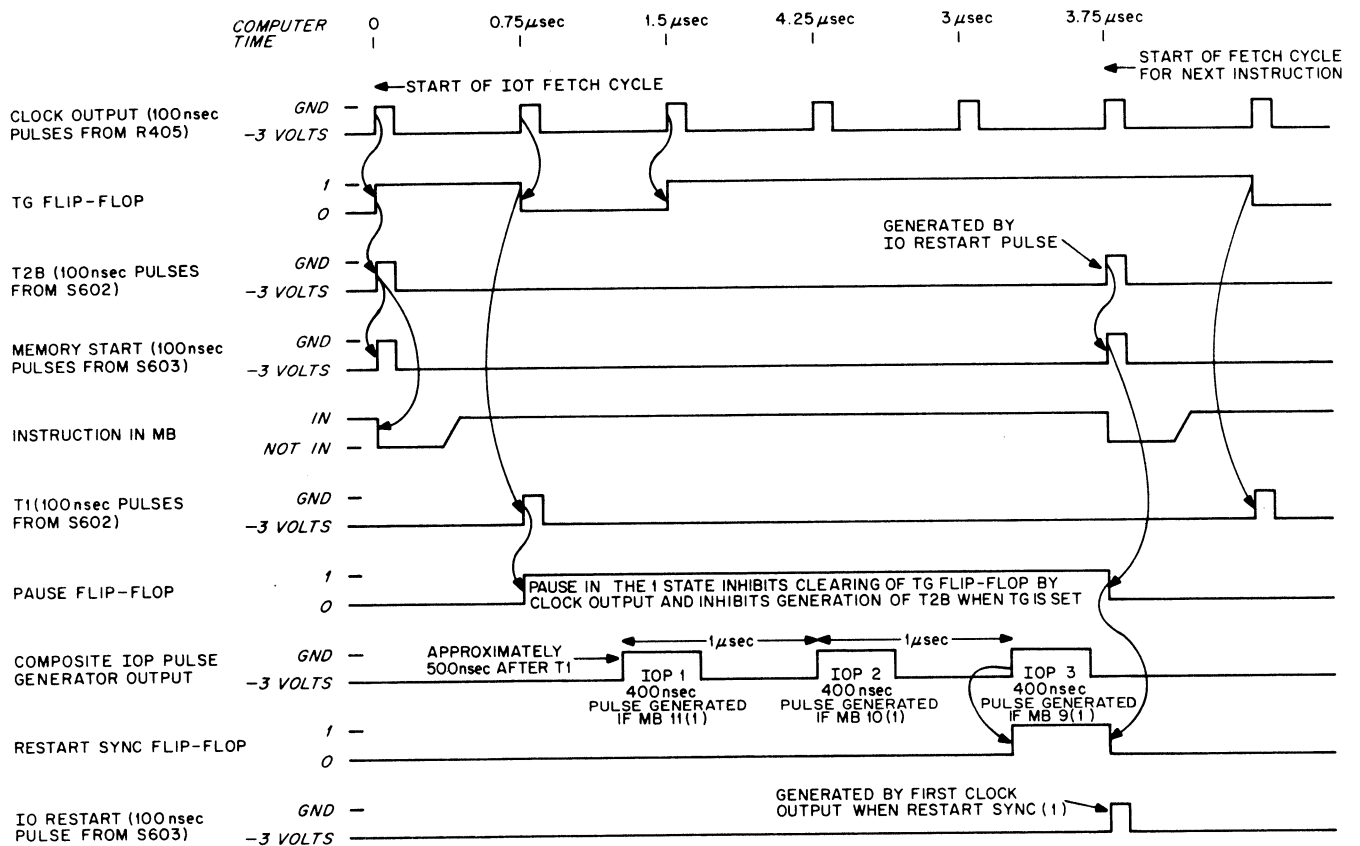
COMPUTER TIME 0 0.75 $\mu$sec 1.5 $\mu$sec 4.25 $\mu$sec 3 $\mu$sec 3.75 $\mu$sec

START OF IOT FETCH CYCLE

START OF FETCH CYCLE FOR NEXT INSTRUCTION

CLOCK OUTPUT (100nsec PULSES FROM R405) GND -3 VOLTS

TG FLIP-FLOP 1 0

GENERATED BY IO RESTART PULSE

T2B (100nsec PULSES FROM S602) GND -3 VOLTS

MEMORY START (100nsec PULSES FROM S603) GND -3 VOLTS

INSTRUCTION IN MB IN NOT IN

T1(100nsec PULSES FROM S602) GND -3 VOLTS

PAUSE FLIP-FLOP 1 0

PAUSE IN THE 1 STATE INHIBITS CLEARING OF TG FLIP-FLOP BY CLOCK OUTPUT AND INHIBITS GENERATION OF T2B WHEN TG IS SET

COMPOSITE IOP PULSE GENERATOR OUTPUT GND -3 VOLTS

APPROXIMATELY 500nsec AFTER T1

1 $\mu$sec

1 $\mu$sec

IOP 1 400nsec PULSE GENERATED IF MB 11(1)

IOP 2 400nsec PULSE GENERATED IF MB 10(1)

IOP 3 400nsec PULSE GENERATED IF MB 9(1)

RESTART SYNC FLIP-FLOP 1 0

GENERATED BY FIRST CLOCK OUTPUT WHEN RESTART SYNC (1)

IO RESTART (100nsec PULSE FROM S603) GND -3 VOLTS